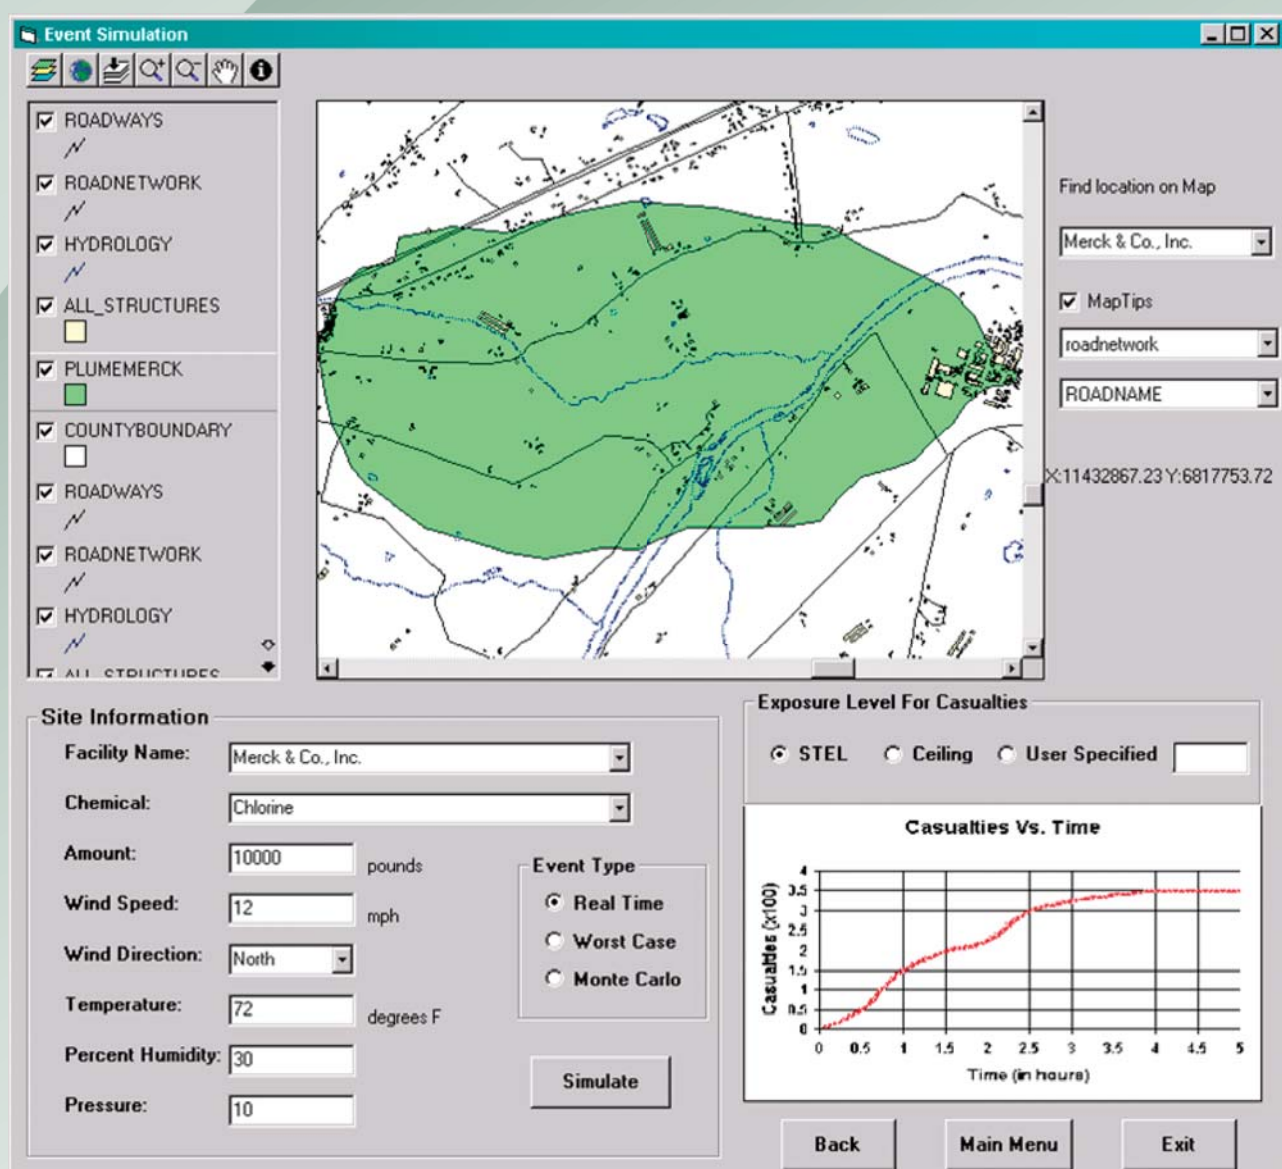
Event Simulation

ROADWAYS
ROADNETWORK
HYDROLOGY
ALL_STRUCTURES
PLUMEMERCK
COUNTYBOUNDARY
ROADWAYS
ROADNETWORK
HYDROLOGY
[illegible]

Find location on Map
Merck & Co., Inc.
MapTips
roadnetwork
ROADNAME
X:11432867.23 Y:6817753.72

Site Information
Facility Name: Merck & Co., Inc.
Chemical: Chlorine
Amount: 10000 pounds
Wind Speed: 12 mph
Wind Direction: North
Temperature: 72 degrees F
Percent Humidity: 30
Pressure: 10

Event Type
Real Time
Worst Case
Monte Carlo

Simulate

Exposure Level For Casualties
STEL Ceiling User Specified

Casualties Vs. Time
Casualties (x100)
4
3.5
3
2.5
2
1.5
1
0.5
0
0 0.5 1 1.5 2 2.5 3 3.5 4 4.5 5
Time (in hours)

Back Main Menu Exit